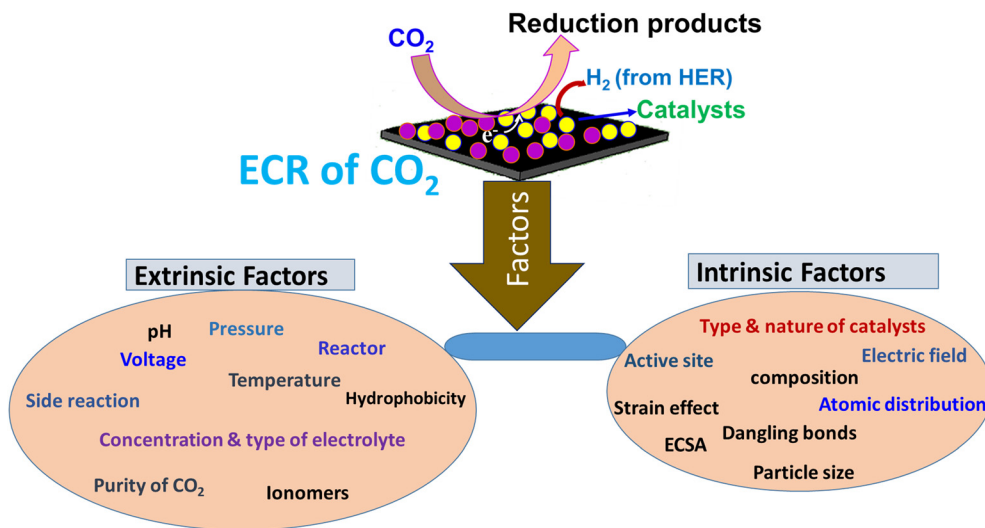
Reduction products

$CO_2$

$H_2$ (from HER)

Catalysts

$e^-$

ECR of $CO_2$

Factors

Extrinsic Factors

pH Pressure

Voltage Reactor

Temperature

Side reaction Hydrophobicity

Concentration & type of electrolyte

Purity of $CO_2$ Ionomers

Intrinsic Factors

Type & nature of catalysts

Active site Electric field

composition

Strain effect Atomic distribution

Dangling bonds

ECSA

Particle size